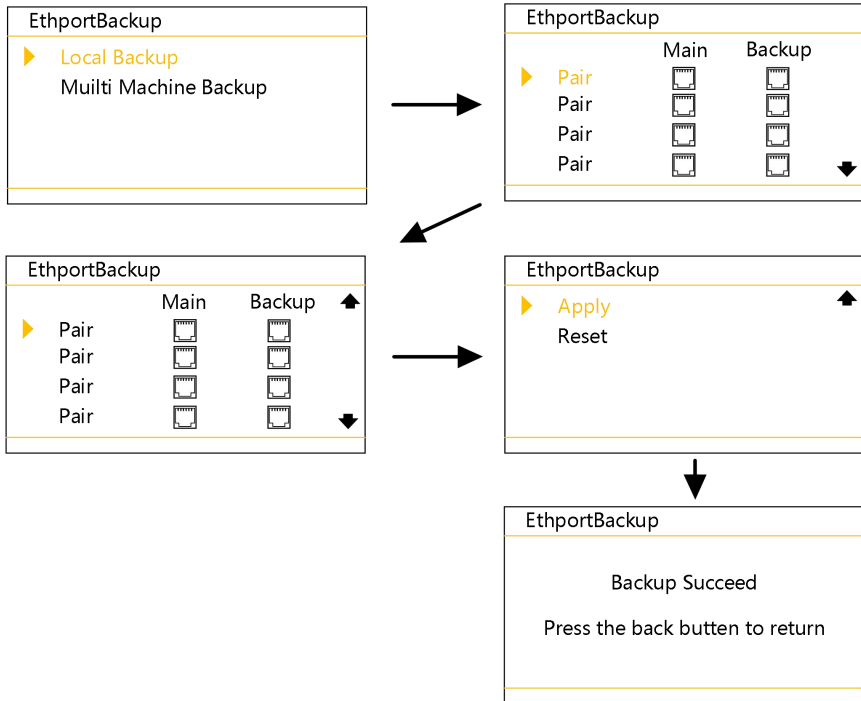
EthportBackup

Local Backup
Muilti Machine Backup

EthportBackup

Main Backup
Pair
Pair
Pair
Pair

EthportBackup

Main Backup
Pair
Pair
Pair
Pair

EthportBackup

Apply
Reset

EthportBackup

Backup Succeed

Press the back butten to return